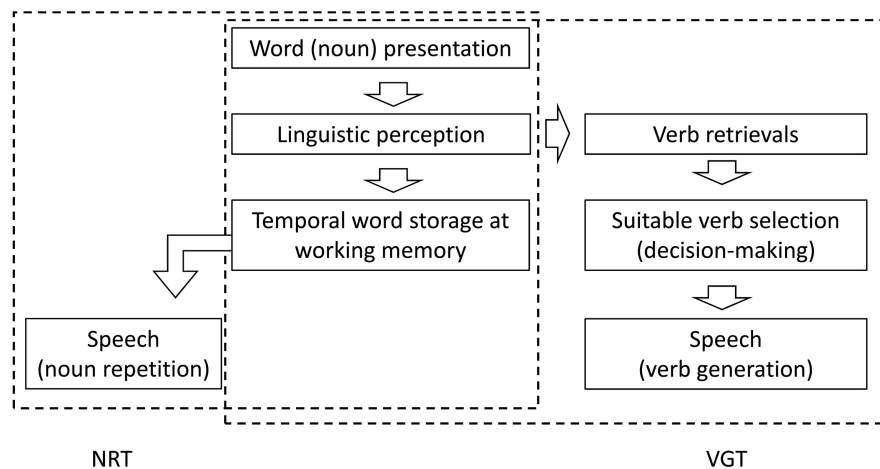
Word (noun) presentation

Linguistic perception

Temporal word storage at working memory

Speech (noun repetition)

Verb retrievals

Suitable verb selection (decision-making)

Speech (verb generation)

NRT

VGT